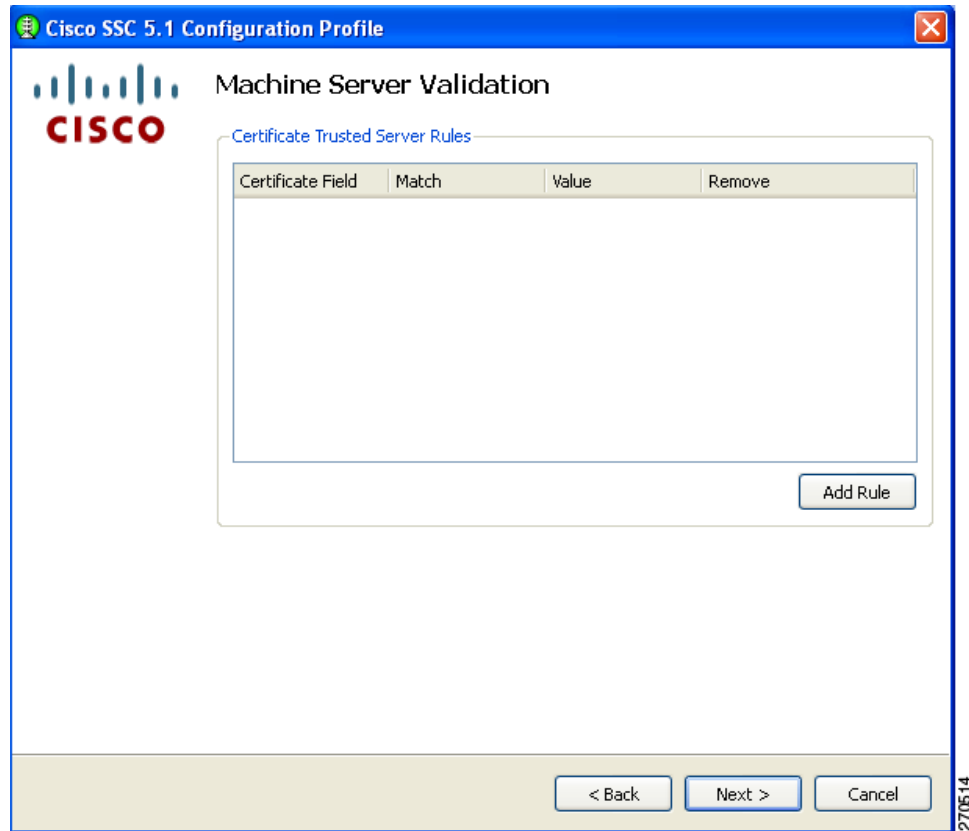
Cisco SSC 5.1 Configuration Profile

CISCO

Machine Server Validation

Certificate Trusted Server Rules

| Certificate Field | Match | Value | Remove |
|---|---|---|---|

Add Rule

< Back

Next >

Cancel

270514